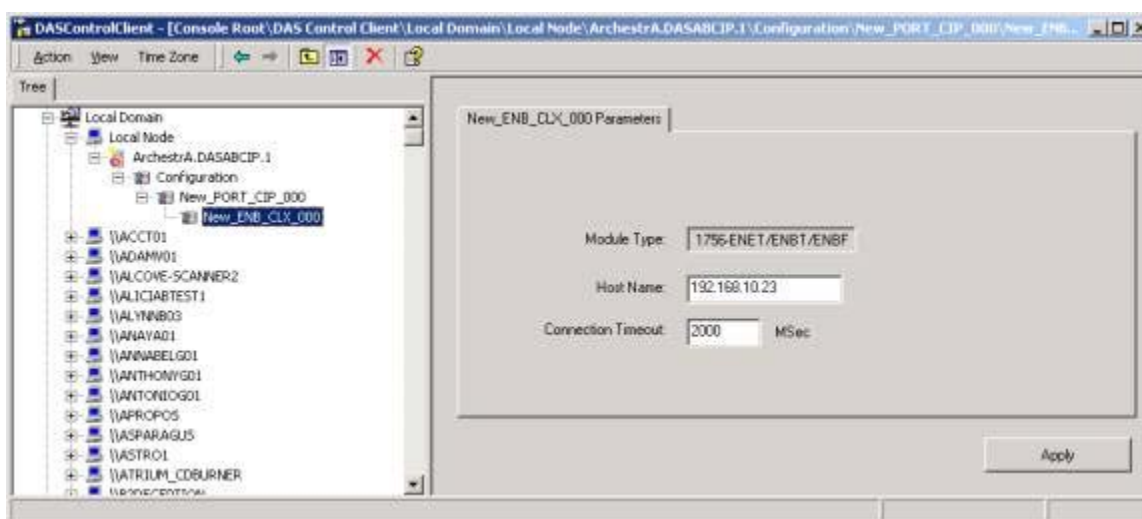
DASControlClient - [Console Root\DAS Control Client\Local Domain\Local Node\ArchestrA.DASABCIP.1\Configuration\New_PORT_CIP_000\New_ENB...

Action View Time Zone

Tree

Local Domain
Local Node
ArchestrA.DASABCIP.1
Configuration
New_PORT_CIP_000
New_ENB_CLX_000
\\ACCT01
\\ADAMW01
\\ALCOVE-SCANNER2
\\ALICIABTEST1
\\ALYNNB03
\\ANAYA01
\\ANNABELG01
\\ANTHONYG01
\\ANTONIOG01
\\APROPOS
\\ASPARAGUS
\\ASTRO1
\\ATRIUM_CDBURNER
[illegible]

New_ENB_CLX_000 Parameters

Module Type: 1756-ENET/ENBT/ENBF

Host Name: 192.168.10.23

Connection Timeout: 2000 MSec

Apply